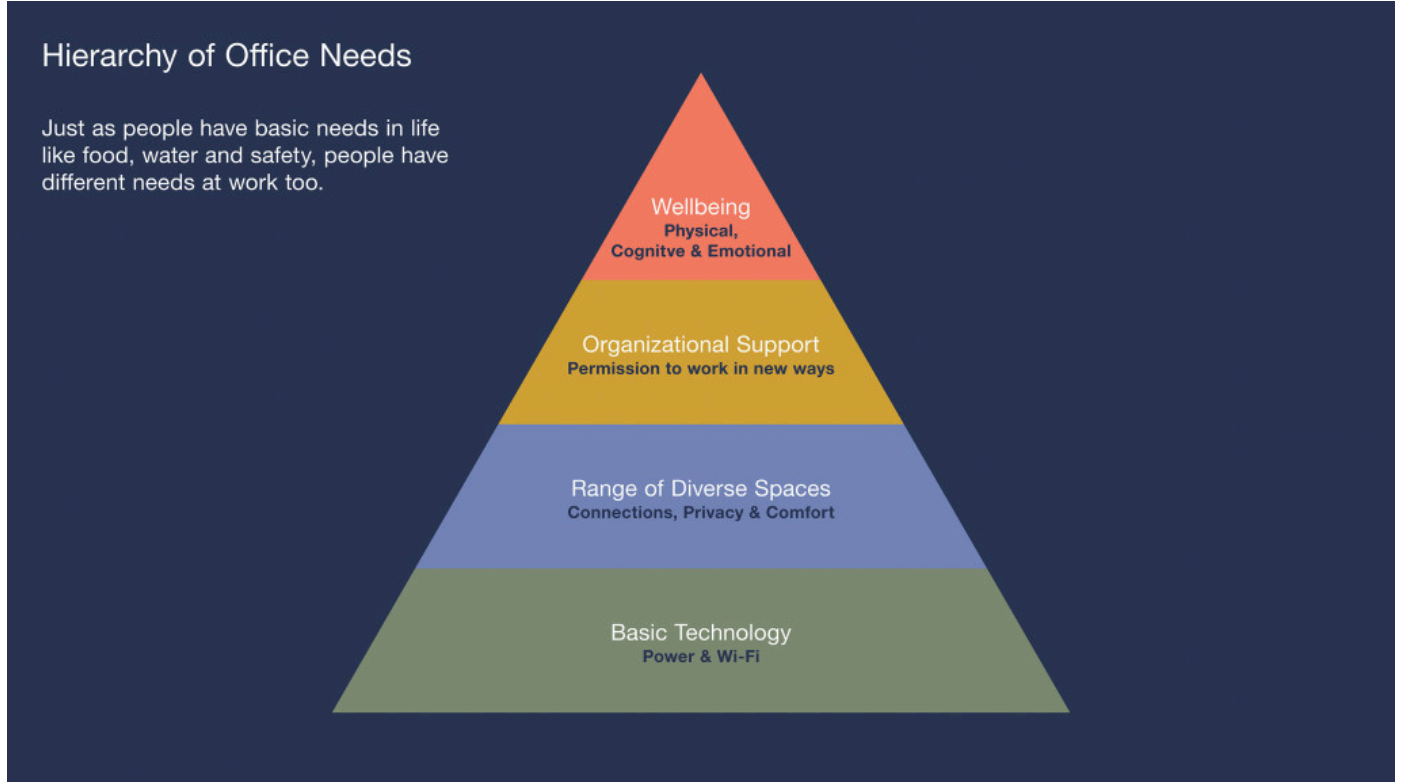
Hierarchy of Office Needs

Just as people have basic needs in life like food, water and safety, people have different needs at work too.

Wellbeing
Physical,
Cognitve & Emotional

Organizational Support
Permission to work in new ways

Range of Diverse Spaces
Connections, Privacy & Comfort

Basic Technology
Power & Wi-Fi